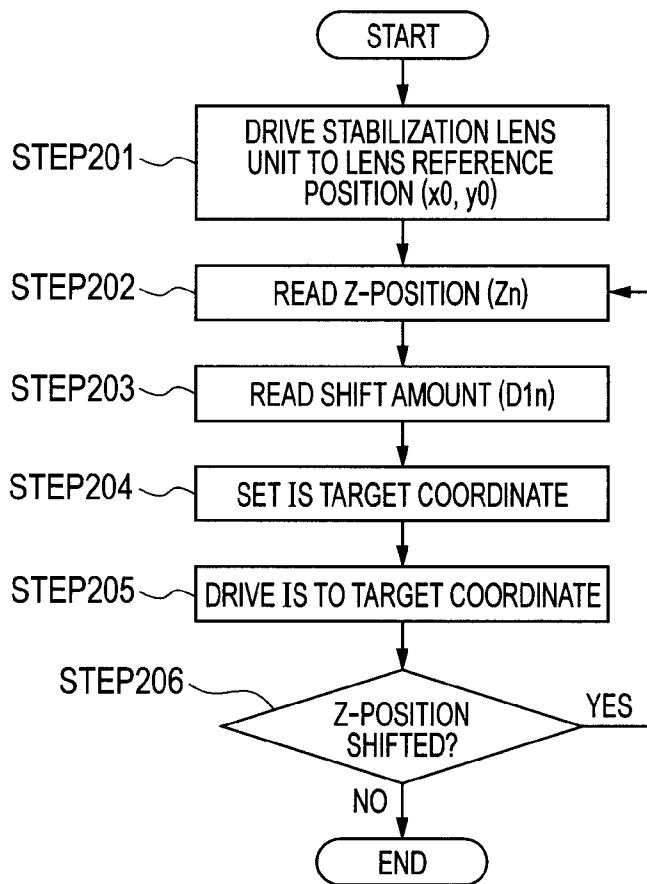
START

STEP201
DRIVE STABILIZATION LENS UNIT TO LENS REFERENCE POSITION (x0, y0)

STEP202
READ Z-POSITION (Zn)

STEP203
READ SHIFT AMOUNT (D1n)

STEP204
SET IS TARGET COORDINATE

STEP205
DRIVE IS TO TARGET COORDINATE

STEP206
Z-POSITION SHIFTED?

YES

NO

END